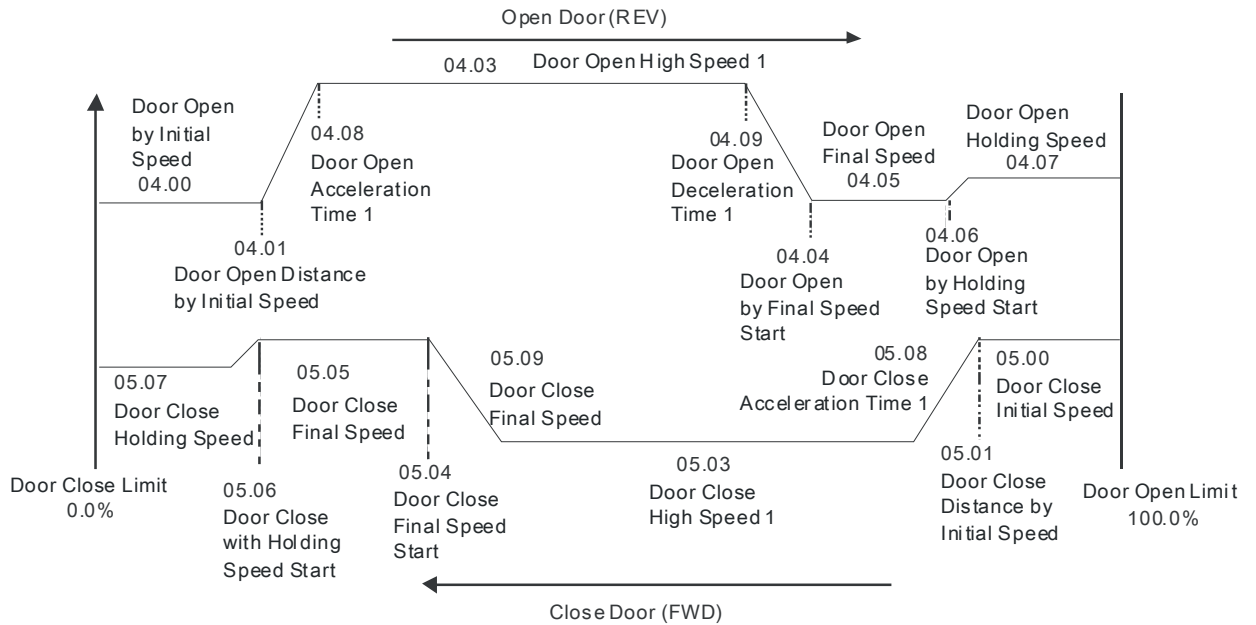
Open Door (REV)

04.03 Door Open High Speed 1

Door Open by Initial Speed 04.00

04.08 Door Open Acceleration Time 1

04.09 Door Open Deceleration Time 1

Door Open Final Speed 04.05

Door Open Holding Speed 04.07

04.01 Door Open Distance by Initial Speed

04.04 Door Open by Final Speed Start

04.06 Door Open by Holding Speed Start

05.07 Door Close Holding Speed

05.05 Door Close Final Speed

05.09 Door Close Final Speed

05.08 Door Close Acceleration Time 1

05.00 Door Close Initial Speed

Door Close Limit 0.0%

05.06 Door Close with Holding Speed Start

05.04 Door Close Final Speed Start

05.03 Door Close High Speed 1

05.01 Door Close Distance by Initial Speed

Door Open Limit 100.0%

Close Door (FWD)